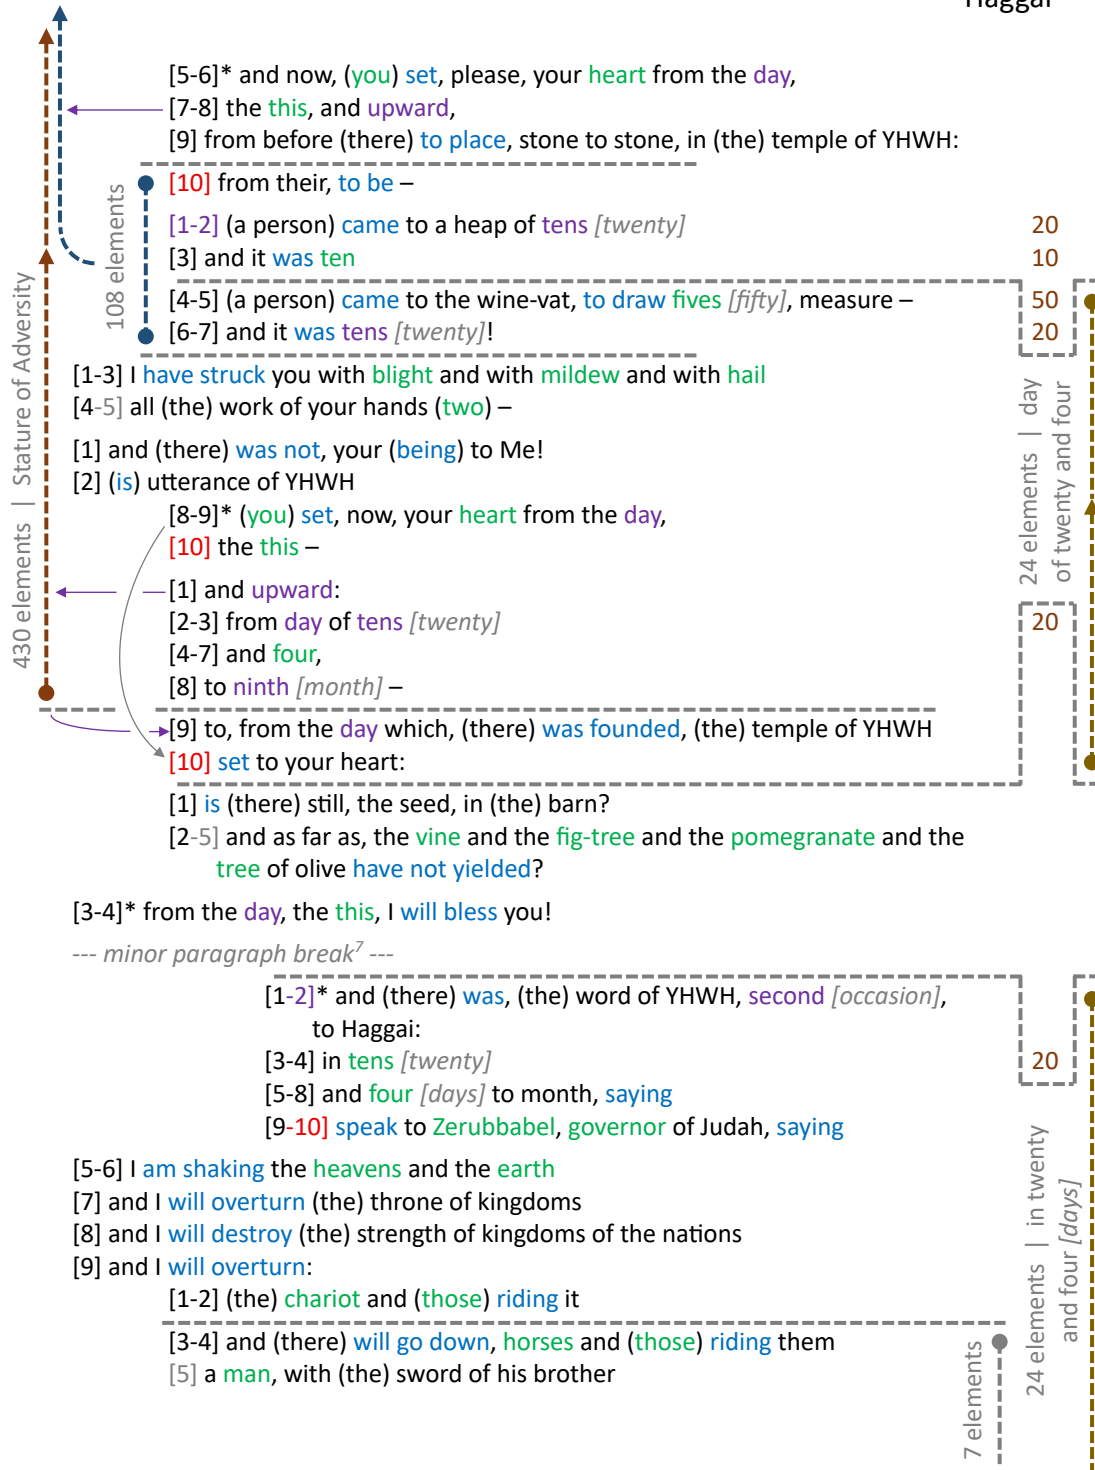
Haggai

[5-6]* and now, (you) set, please, your heart from the day,
[7-8] the this, and upward,
[9] from before (there) to place, stone to stone, in (the) temple of YHWH:
[10] from their, to be –
[1-2] (a person) came to a heap of tens [twenty] 20
[3] and it was ten 10
[4-5] (a person) came to the wine-vat, to draw fives [fifty], measure – 50
[6-7] and it was tens [twenty]! 20

108 elements

[1-3] I have struck you with blight and with mildew and with hail
[4-5] all (the) work of your hands (two) –
[1] and (there) was not, your (being) to Me!
[2] (is) utterance of YHWH
[8-9]* (you) set, now, your heart from the day,
[10] the this –
[1] and upward:
[2-3] from day of tens [twenty] 20
[4-7] and four,
[8] to ninth [month] –
[9] to, from the day which, (there) was founded, (the) temple of YHWH
[10] set to your heart:
[1] is (there) still, the seed, in (the) barn?
[2-5] and as far as, the vine and the fig-tree and the pomegranate and the tree of olive have not yielded?
[3-4]* from the day, the this, I will bless you!

430 elements | Stature of Adversity

24 elements | day of twenty and four

--- minor paragraph break$^7$ ---
[1-2]* and (there) was, (the) word of YHWH, second [occasion], to Haggai:
[3-4] in tens [twenty] 20
[5-8] and four [days] to month, saying
[9-10] speak to Zerubbabel, governor of Judah, saying
[5-6] I am shaking the heavens and the earth
[7] and I will overturn (the) throne of kingdoms
[8] and I will destroy (the) strength of kingdoms of the nations
[9] and I will overturn:
[1-2] (the) chariot and (those) riding it
[3-4] and (there) will go down, horses and (those) riding them
[5] a man, with (the) sword of his brother

7 elements

24 elements | in twenty and four [days]